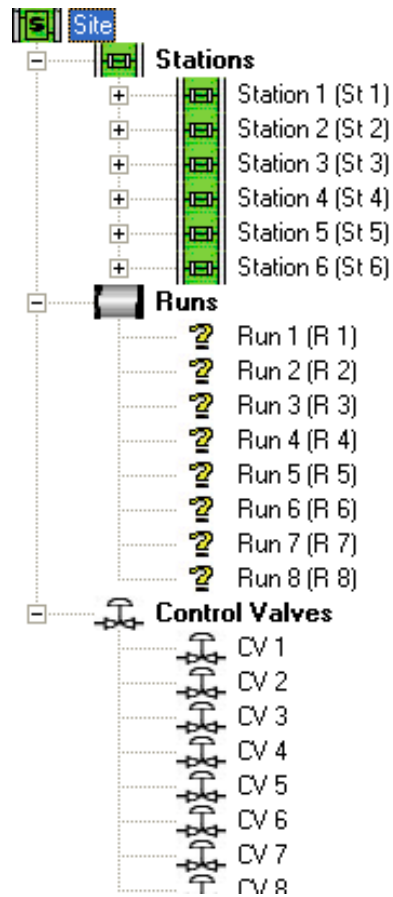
Site
Stations
Station 1 (St 1)
Station 2 (St 2)
Station 3 (St 3)
Station 4 (St 4)
Station 5 (St 5)
Station 6 (St 6)
Runs
Run 1 (R 1)
Run 2 (R 2)
Run 3 (R 3)
Run 4 (R 4)
Run 5 (R 5)
Run 6 (R 6)
Run 7 (R 7)
Run 8 (R 8)
Control Valves
CV 1
CV 2
CV 3
CV 4
CV 5
CV 6
CV 7
CV 8